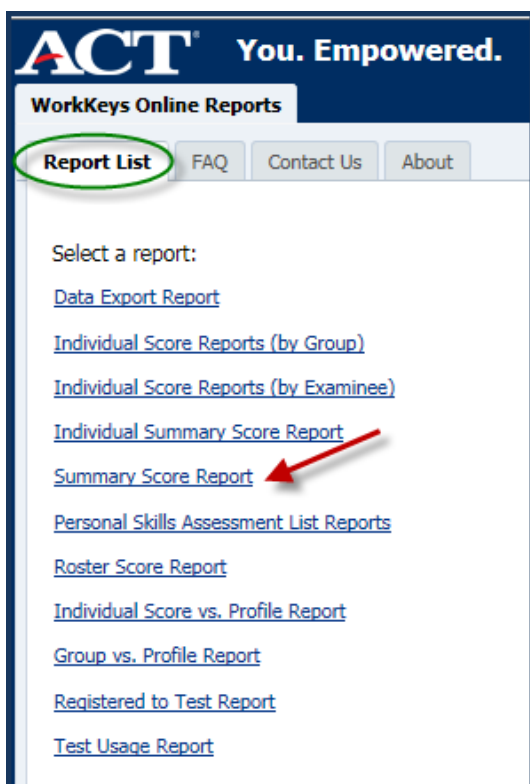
ACT® You. Empowered.

WorkKeys Online Reports

Report List | FAQ | Contact Us | About

Select a report:

Data Export Report

Individual Score Reports (by Group)

Individual Score Reports (by Examinee)

Individual Summary Score Report

Summary Score Report

Personal Skills Assessment List Reports

Roster Score Report

Individual Score vs. Profile Report

Group vs. Profile Report

Registered to Test Report

Test Usage Report